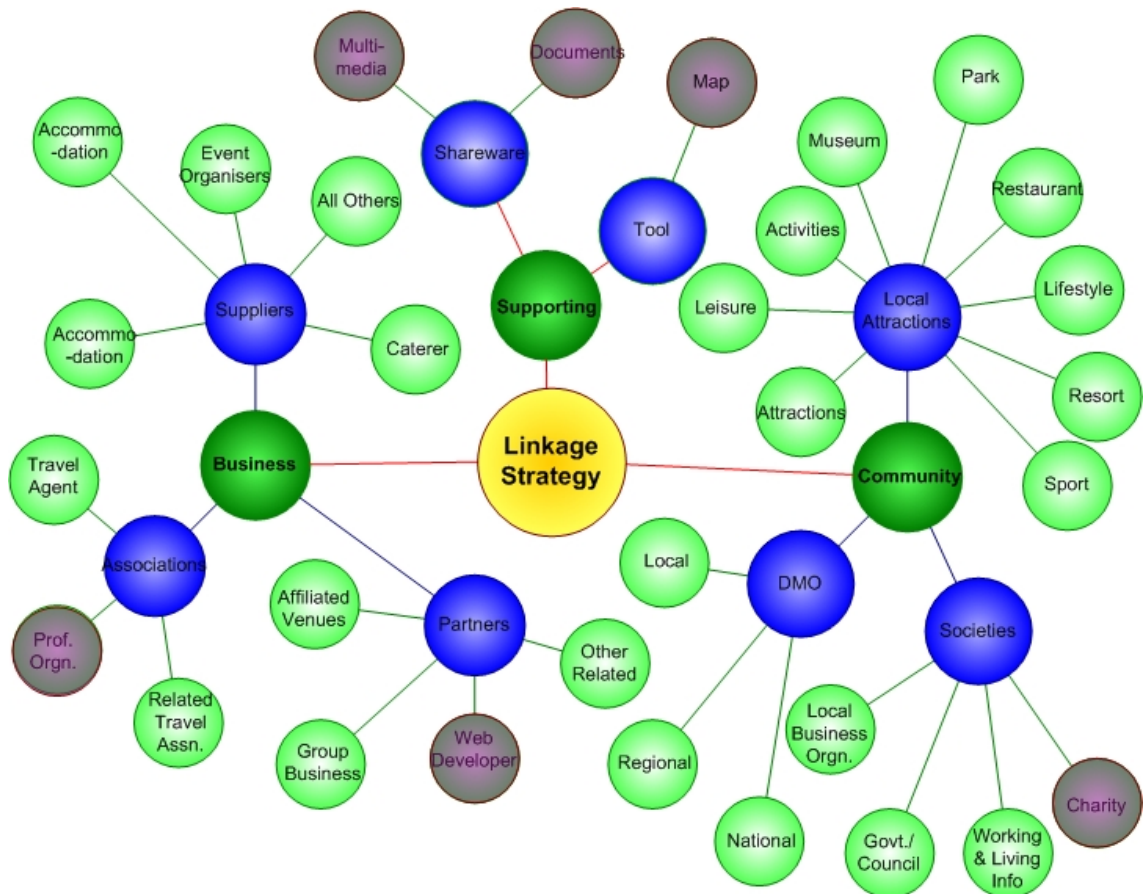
Multi-media

Documents

Map

Park

Accommo-dation

Event Organisers

Shareware

Museum

All Others

Restaurant

Tool

Activities

Suppliers

Supporting

Lifestyle

Leisure

Local Attractions

Accommo-dation

Caterer

Resort

Attractions

Linkage Strategy

Travel Agent

Business

Community

Sport

Associations

Local

DMO

Affiliated Venues

Partners

Other Related

Societies

Prof. Orgn.

Related Travel Assn.

Local Business Orgn.

Group Business

Web Developer

Regional

Charity

National

Govt./ Council

Working & Living Info